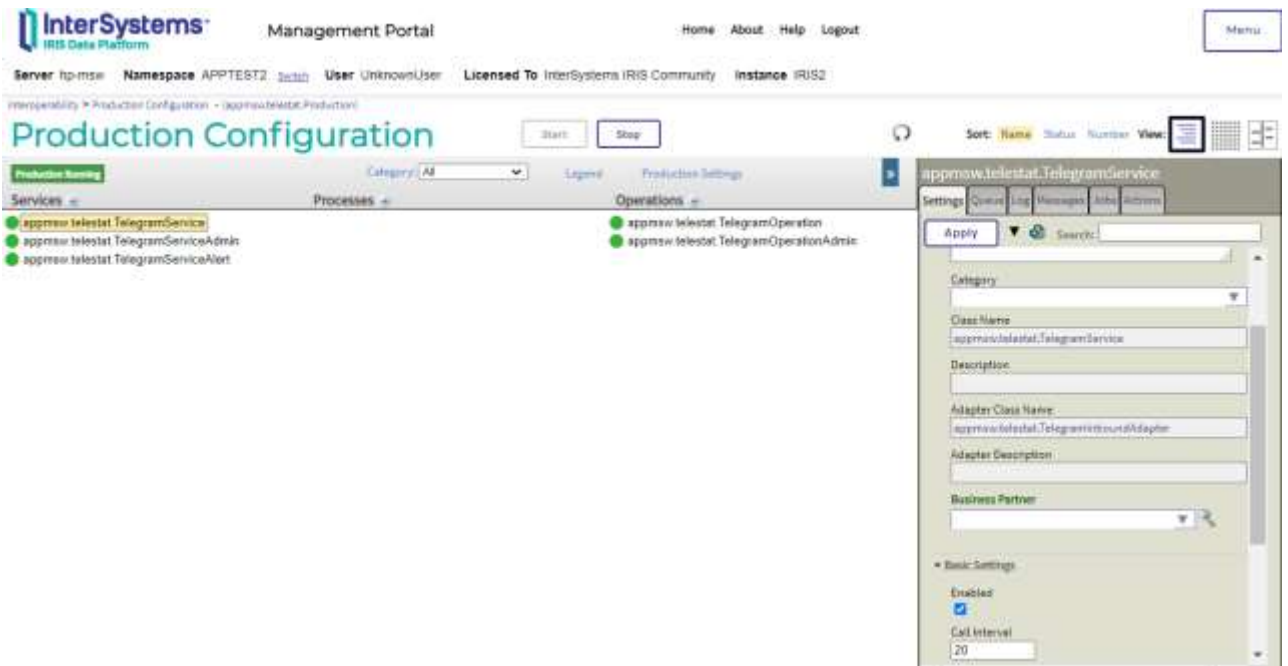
InterSystems
IRIS Data Platform

Management Portal

Home About Help Logout

Menu

Server hp-msw Namespace APPTEST2 Switch User UnknownUser Licensed To InterSystems IRIS Community Instance IRIS2

Interoperability > Production Configuration - (appmsw.telestat.Production)

Production Configuration

Start Stop

Sort: Name Status Number View:

Production Running

Category: All

Legend Production Settings

Services

Processes

Operations

appmsw.telestat.TelegramService
appmsw.telestat.TelegramServiceAdmin
appmsw.telestat.TelegramServiceAlert

appmsw.telestat.TelegramOperation
appmsw.telestat.TelegramOperationAdmin

appmsw.telestat.TelegramService

Settings Queue Log Messages Jobs Actions

Apply

Search:

Category

Class Name
appmsw.telestat.TelegramService

Description

Adapter Class Name
appmsw.telestat.TelegramInboundAdapter

Adapter Description

Business Partner

Basic Settings

Enabled

Call Interval
20